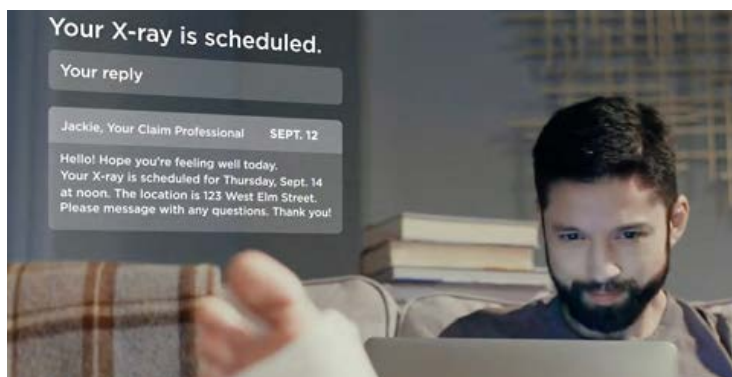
Your X-ray is scheduled.

Your reply

Jackie, Your Claim Professional SEPT. 12

Hello! Hope you're feeling well today. Your X-ray is scheduled for Thursday, Sept. 14 at noon. The location is 123 West Elm Street. Please message with any questions. Thank you!